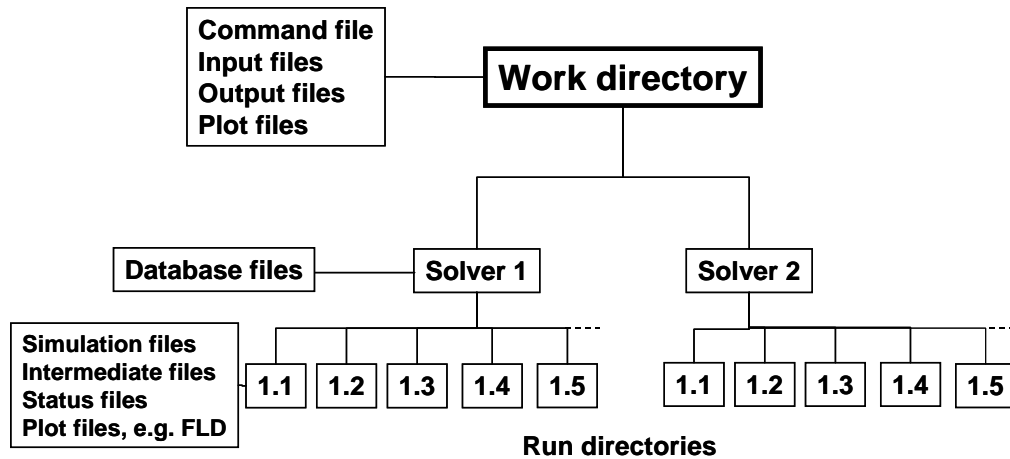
Command file
Input files
Output files
Plot files

Work directory

Database files

Solver 1

Solver 2

Simulation files
Intermediate files
Status files
Plot files, e.g. FLD

1.1
1.2
1.3
1.4
1.5

1.1
1.2
1.3
1.4
1.5

Run directories